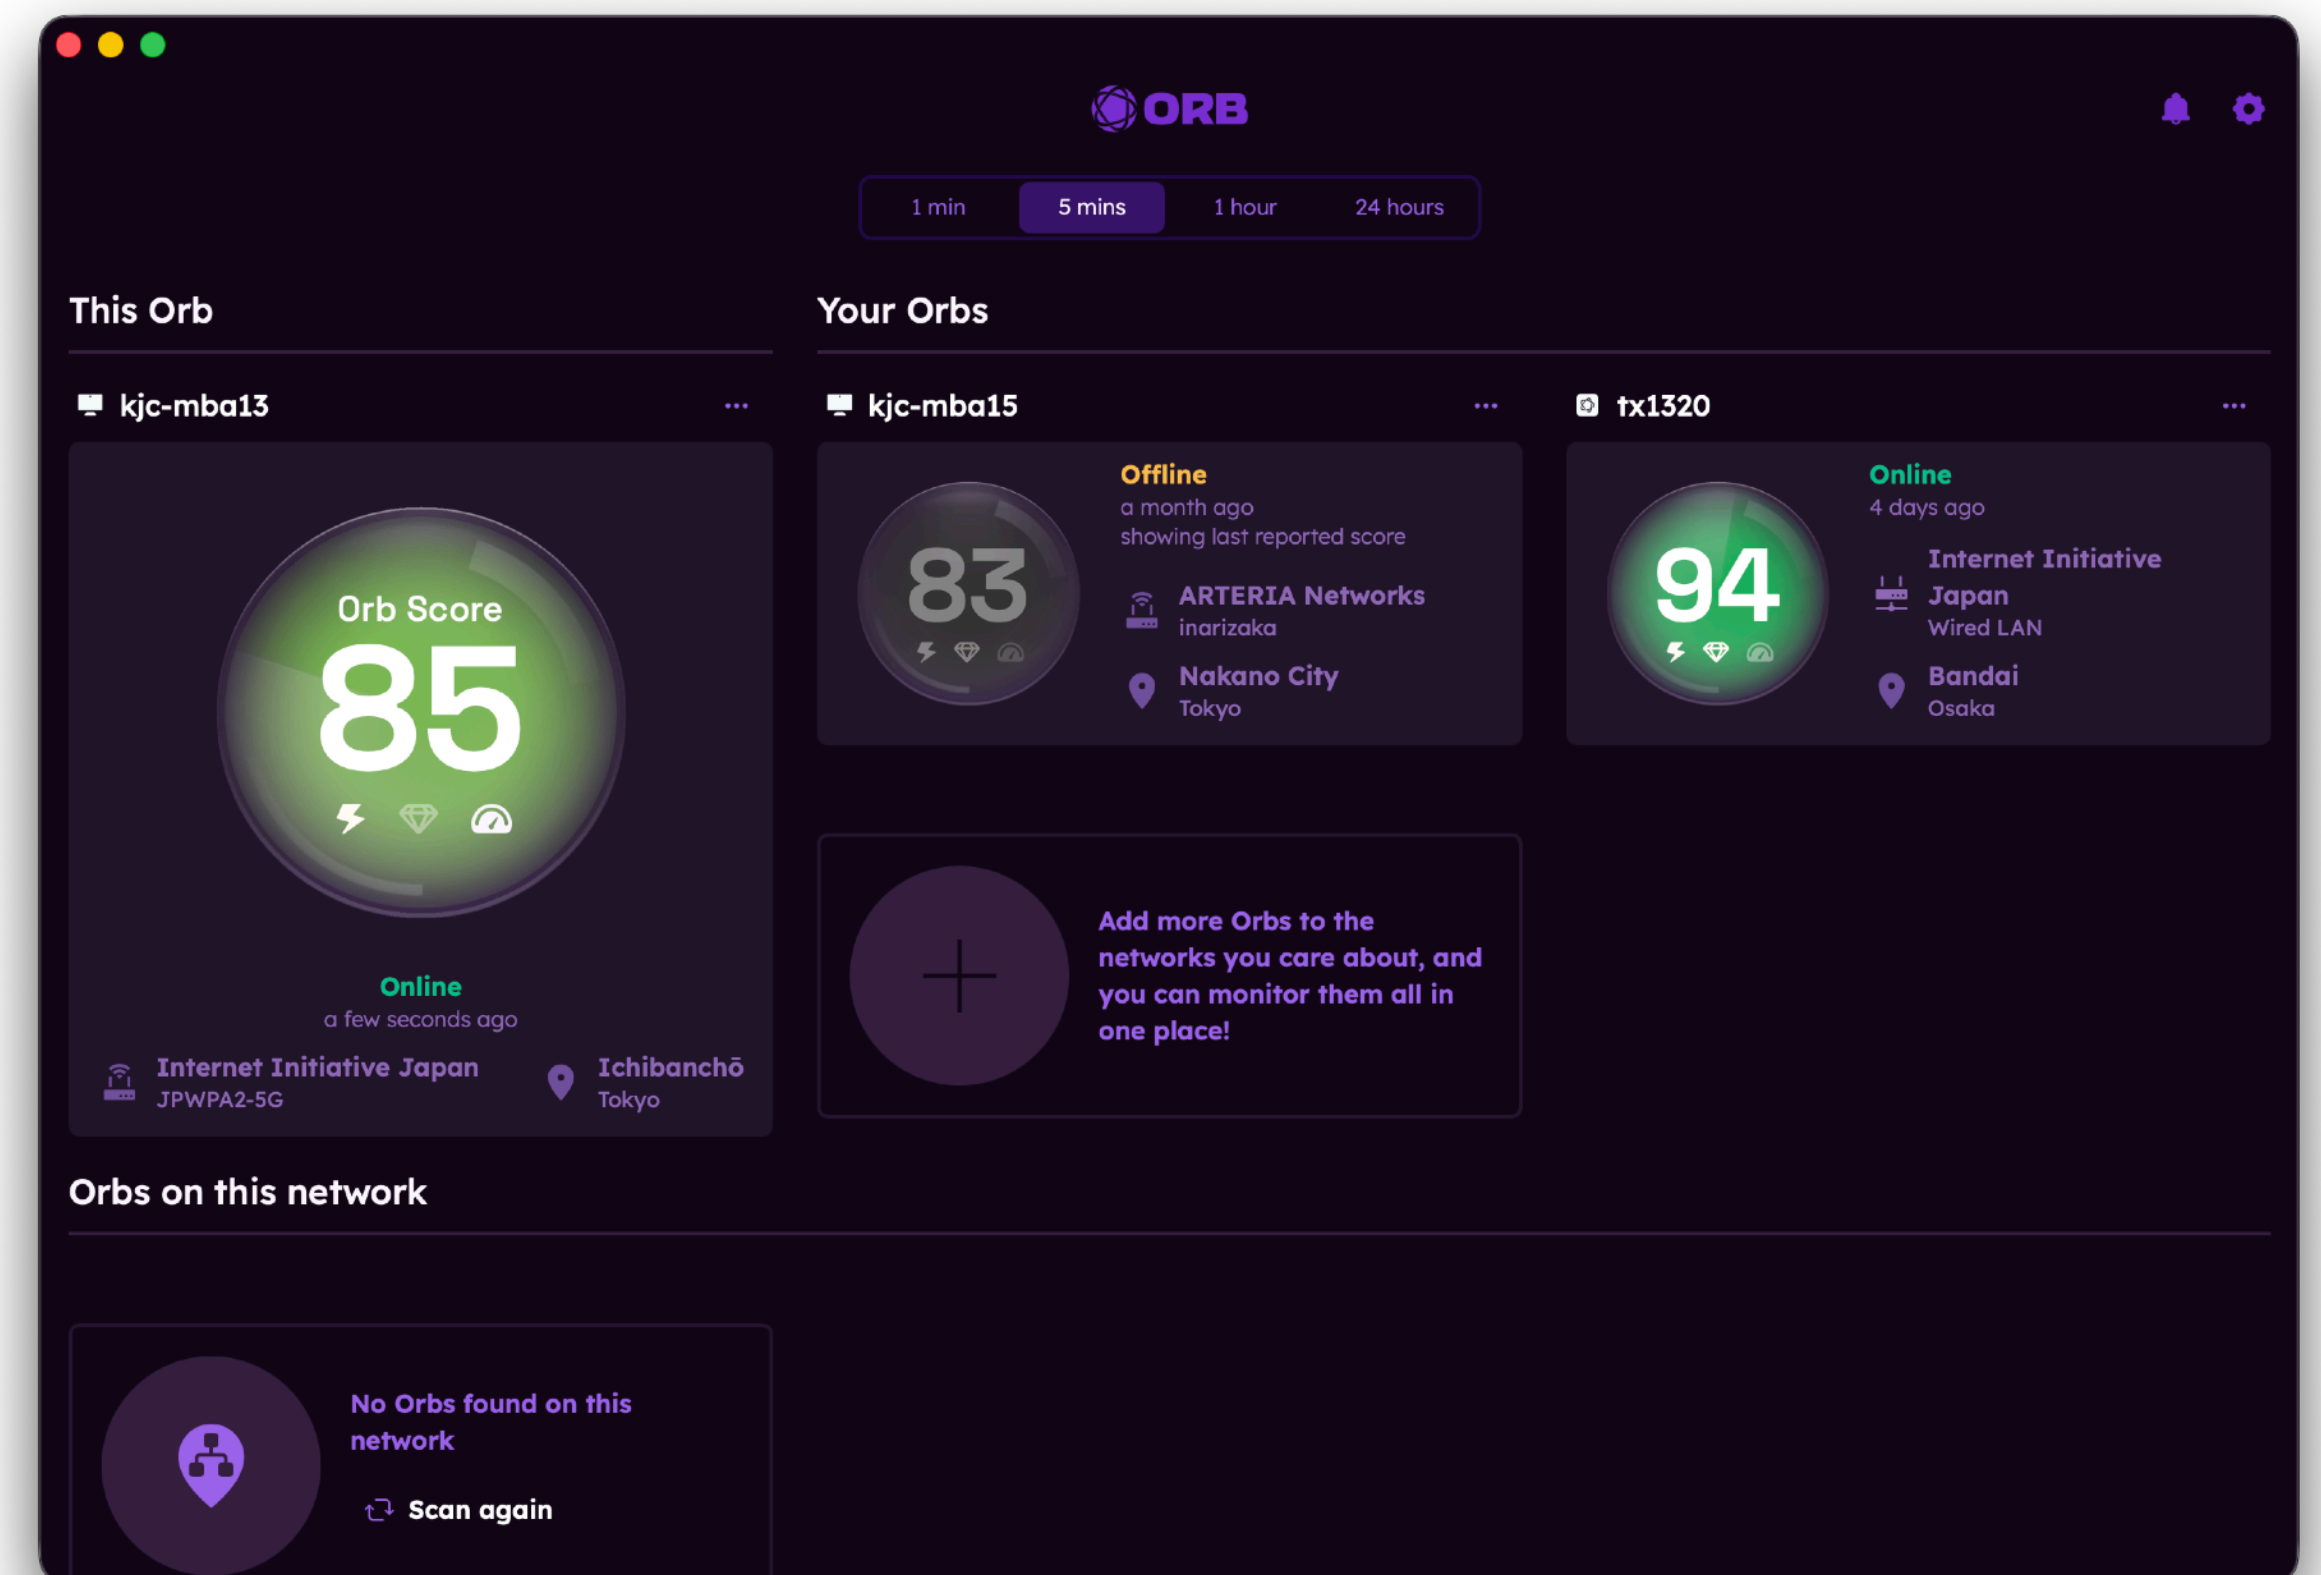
ORB

1 min
5 mins
1 hour
24 hours

This Orb

kjc-mba13 ···

Orb Score
85

Online
a few seconds ago

Internet Initiative Japan
JPWPA2-5G

Ichibanchō
Tokyo

Your Orbs

kjc-mba15 ···

83

Offline
a month ago
showing last reported score

ARTERIA Networks
inarizaka

Nakano City
Tokyo

tx1320 ···

94

Online
4 days ago

Internet Initiative Japan
Wired LAN

Bandai
Osaka

Add more Orbs to the networks you care about, and you can monitor them all in one place!

Orbs on this network

No Orbs found on this network

Scan again